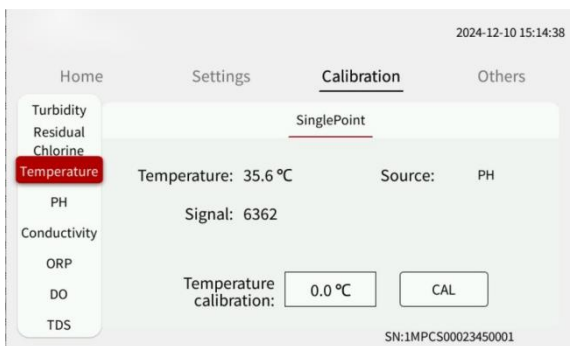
2024-12-10 15:14:38

Home

Settings

Calibration

Others

Turbidity

Residual Chlorine

Temperature

PH

Conductivity

ORP

DO

TDS

SinglePoint

Temperature: 35.6 ℃

Source:

PH

Signal: 6362

Temperature calibration:

0.0 ℃

CAL

SN:1MPCS00023450001